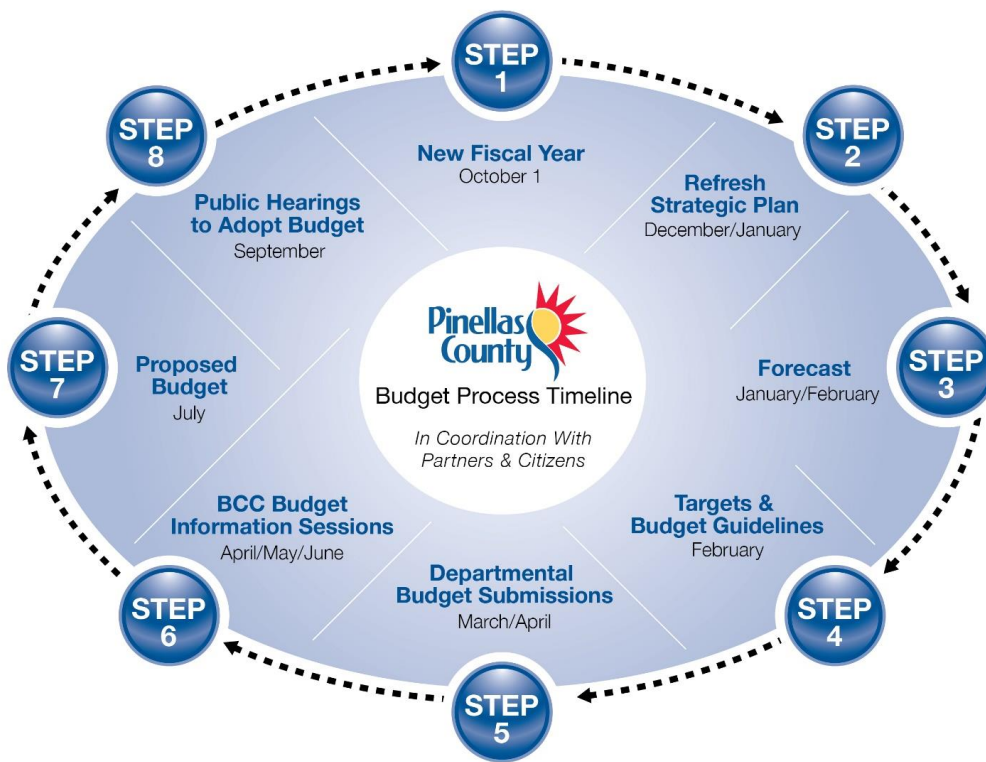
STEP 1
New Fiscal Year
October 1

STEP 2
Refresh Strategic Plan
December/January

STEP 3
Forecast
January/February

STEP 4
Targets & Budget Guidelines
February

STEP 5
Departmental Budget Submissions
March/April

STEP 6
BCC Budget Information Sessions
April/May/June

STEP 7
Proposed Budget
July

STEP 8
Public Hearings to Adopt Budget
September

Pinellas County
Budget Process Timeline
In Coordination With Partners & Citizens